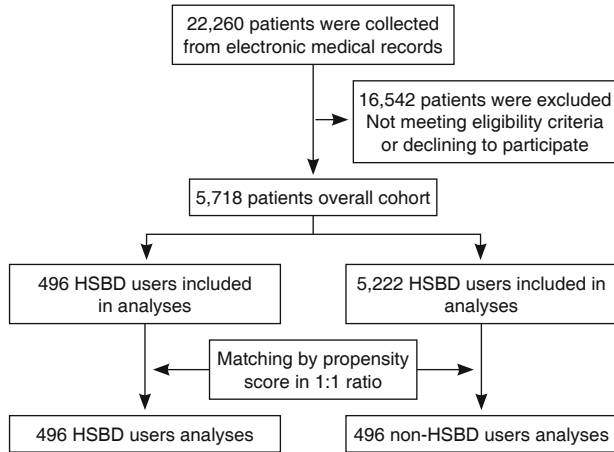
22,260 patients were collected from electronic medical records

16,542 patients were excluded
Not meeting eligibility criteria or declining to participate

5,718 patients overall cohort

496 HSBD users included in analyses

5,222 HSBD users included in analyses

Matching by propensity score in 1:1 ratio

496 HSBD users analyses

496 non-HSBD users analyses